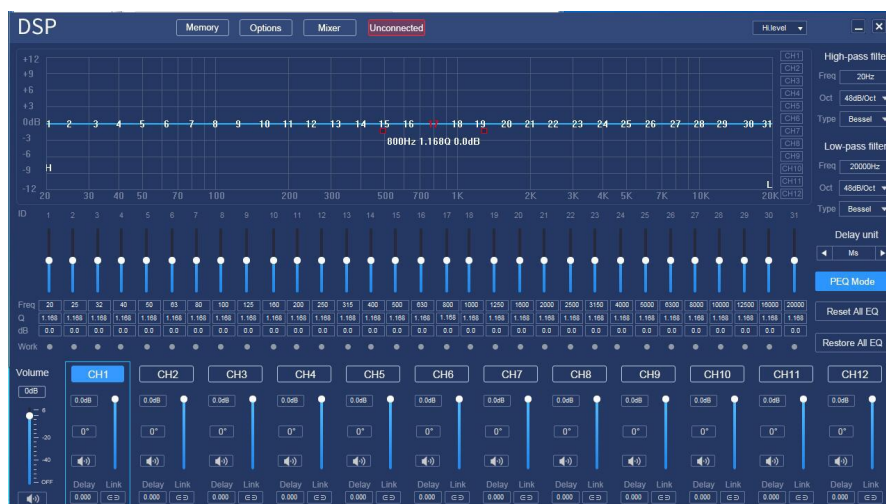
DSP

Memory Options Mixer Unconnected

Hi.level

+12
+9
+6
+3
0dB
-3
-6
-9
-12

1 2 3 4 5 6 7 8 9 10 11 12 13 14 15 16 17 18 19 20 21 22 23 24 25 26 27 28 29 30 31

800Hz 1.168Q 0.0dB

H

L

20 30 40 50 70 100 200 300 500 700 1K 2K 3K 4K 5K 7K 10K 20K

CH1
CH2
CH3
CH4
CH5
CH6
CH7
CH8
CH9
CH10
CH11
CH12

High-pass filte
Freq 20Hz
Oct 48dB/Oct
Type Bessel

Low-pass filter
Freq 20000Hz
Oct 48dB/Oct
Type Bessel

Delay unit
Ms

PEQ Mode

Reset All EQ

Restore All EQ

ID 1 2 3 4 5 6 7 8 9 10 11 12 13 14 15 16 17 18 19 20 21 22 23 24 25 26 27 28 29 30 31

| Freq | 20 | 25 | 32 | 40 | 50 | 63 | 80 | 100 | 125 | 160 | 200 | 250 | 315 | 400 | 500 | 630 | 800 | 1000 | 1250 | 1600 | 2000 | 2500 | 3150 | 4000 | 5000 | 6300 | 8000 | 10000 | 12500 | 16000 | 20000 |
|---|---|---|---|---|---|---|---|---|---|---|---|---|---|---|---|---|---|---|---|---|---|---|---|---|---|---|---|---|---|---|---|
| Q | 1.168 | 1.168 | 1.168 | 1.168 | 1.168 | 1.168 | 1.168 | 1.168 | 1.168 | 1.168 | 1.168 | 1.168 | 1.168 | 1.168 | 1.168 | 1.168 | 1.168 | 1.168 | 1.168 | 1.168 | 1.168 | 1.168 | 1.168 | 1.168 | 1.168 | 1.168 | 1.168 | 1.168 | 1.168 | 1.168 | 1.168 |
| dB | 0.0 | 0.0 | 0.0 | 0.0 | 0.0 | 0.0 | 0.0 | 0.0 | 0.0 | 0.0 | 0.0 | 0.0 | 0.0 | 0.0 | 0.0 | 0.0 | 0.0 | 0.0 | 0.0 | 0.0 | 0.0 | 0.0 | 0.0 | 0.0 | 0.0 | 0.0 | 0.0 | 0.0 | 0.0 | 0.0 | 0.0 |

Work

Volume
0dB
-6
-20
-40
OFF

CH1 CH2 CH3 CH4 CH5 CH6 CH7 CH8 CH9 CH10 CH11 CH12

0.0dB 0.0dB 0.0dB 0.0dB 0.0dB 0.0dB 0.0dB 0.0dB 0.0dB 0.0dB 0.0dB 0.0dB

0° 0° 0° 0° 0° 0° 0° 0° 0° 0° 0° 0°

Delay Link Delay Link Delay Link Delay Link Delay Link Delay Link Delay Link Delay Link Delay Link Delay Link Delay Link Delay Link

0.000 0.000 0.000 0.000 0.000 0.000 0.000 0.000 0.000 0.000 0.000 0.000